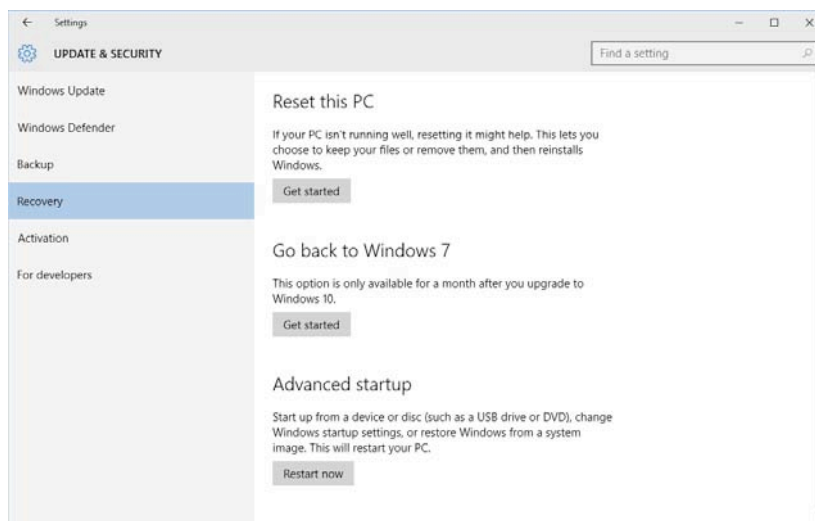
Settings

UPDATE & SECURITY

Find a setting

Windows Update

Windows Defender

Backup

Recovery

Activation

For developers

Reset this PC

If your PC isn't running well, resetting it might help. This lets you choose to keep your files or remove them, and then reinstalls Windows.

Get started

Go back to Windows 7

This option is only available for a month after you upgrade to Windows 10.

Get started

Advanced startup

Start up from a device or disc (such as a USB drive or DVD), change Windows startup settings, or restore Windows from a system image. This will restart your PC.

Restart now